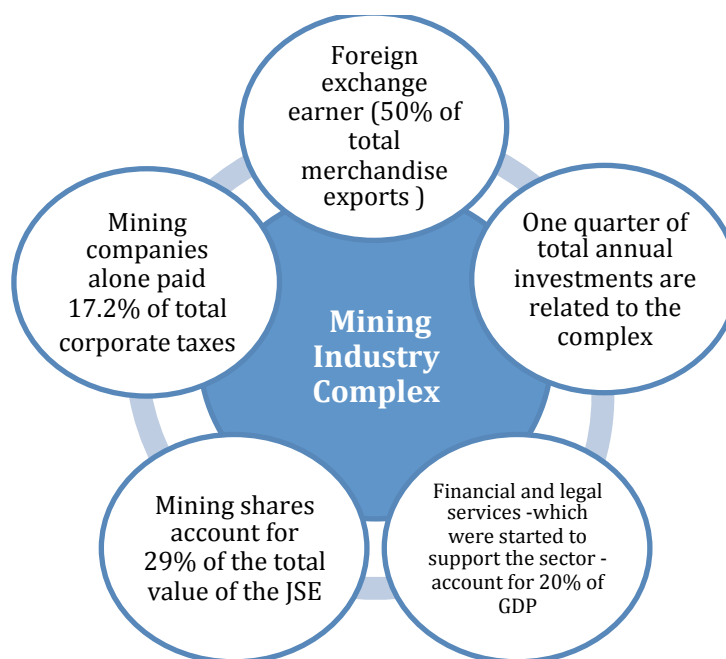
Foreign exchange earner (50% of total merchandise exports )

One quarter of total annual investments are related to the complex

Financial and legal services -which were started to support the sector - account for 20% of GDP

Mining shares account for 29% of the total value of the JSE

Mining companies alone paid 17.2% of total corporate taxes

Mining Industry Complex